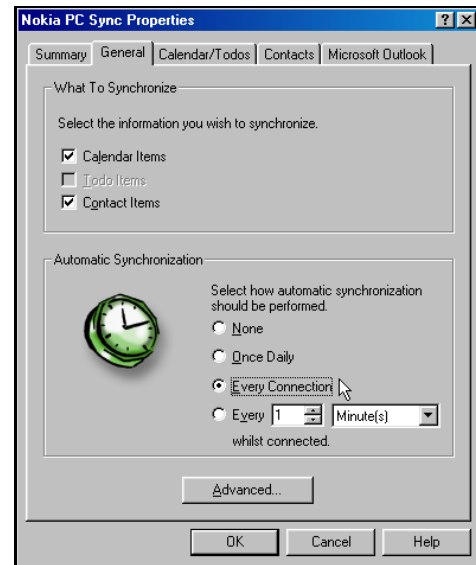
Nokia PC Sync Properties

? X

Summary | General | Calendar/Todos | Contacts | Microsoft Outlook

What To Synchronize

Select the information you wish to synchronize.

Calendar Items

Todo Items

Contact Items

Automatic Synchronization

Select how automatic synchronization should be performed.

None

Once Daily

Every Connection

Every 1 Minute(s)

whilst connected.

Advanced...

OK

Cancel

Help